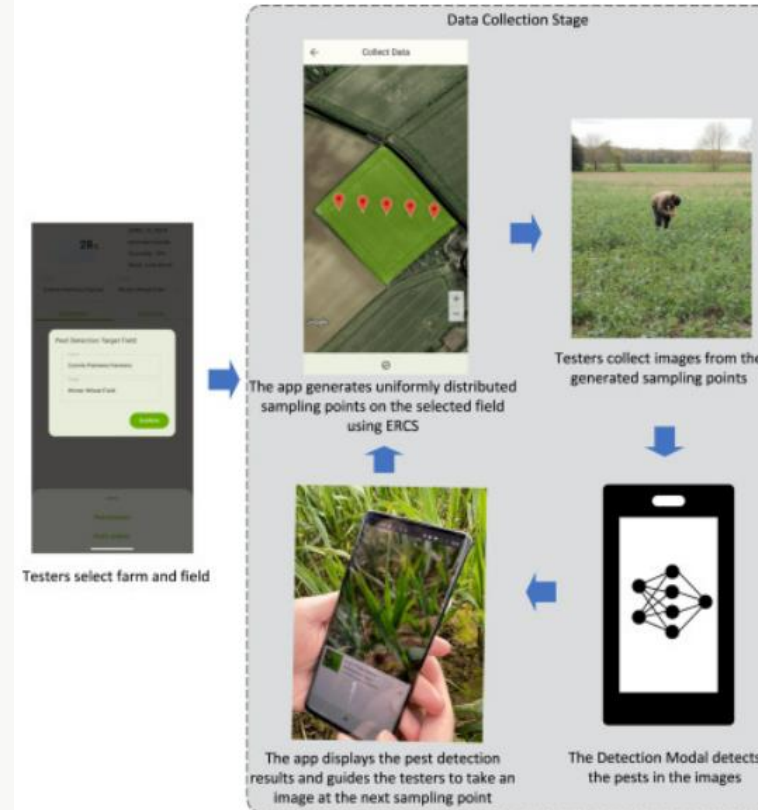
Data Collection Stage

Collect Data

28°

Pest Detection Target Field

Winter Wheat Field

Explore

Testers select farm and field

The app generates uniformly distributed sampling points on the selected field using ERCS

Testers collect images from the generated sampling points

The Detection Modal detects the pests in the images

The app displays the pest detection results and guides the testers to take an image at the next sampling point